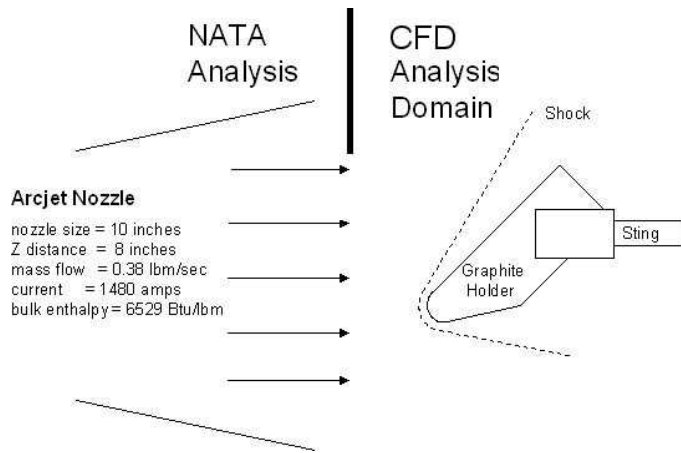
NATA Analysis

CFD Analysis Domain

Shock

Arcjet Nozzle

nozzle size = 10 inches
Z distance = 8 inches
mass flow = 0.38 lbm/sec
current = 1480 amps
bulk enthalpy = 6529 Btu/lbm

Sting

Graphite Holder